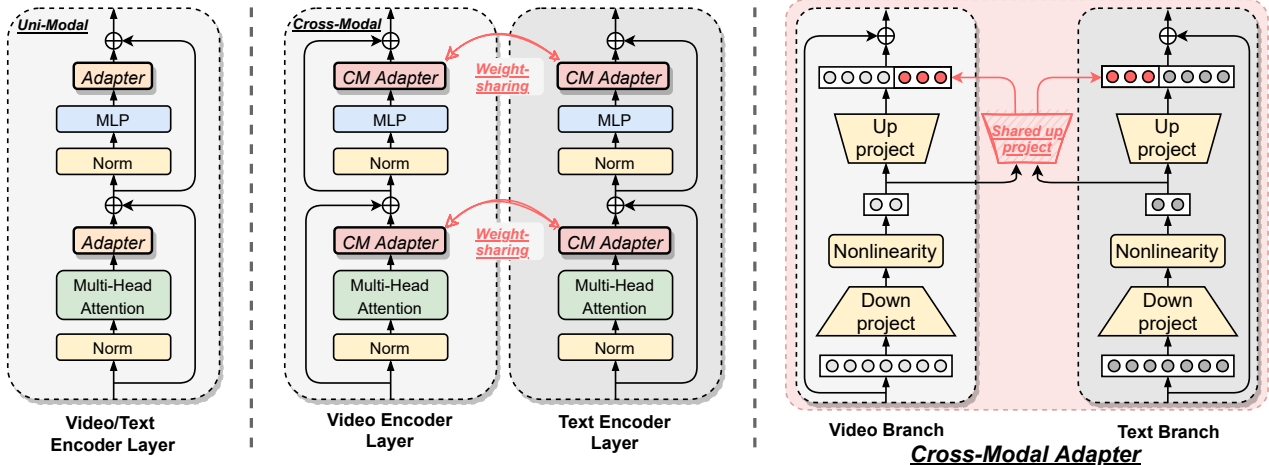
Uni-Modal

Adapter

MLP

Norm

Adapter

Multi-Head Attention

Norm

Video/Text Encoder Layer

Cross-Modal

CM Adapter

MLP

Norm

CM Adapter

Multi-Head Attention

Norm

Video Encoder Layer

Weight-sharing

Weight-sharing

CM Adapter

MLP

Norm

CM Adapter

Multi-Head Attention

Norm

Text Encoder Layer

Up project

Nonlinearity

Down project

Video Branch

Shared up project

Up project

Nonlinearity

Down project

Text Branch

Cross-Modal Adapter